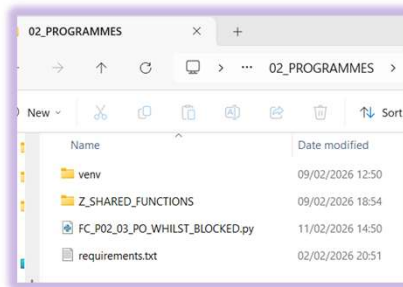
02_PROGRAMMES ×
+

→ ↑ ⟳ ··· 02_PROGRAMMES >

New ⌄ Sort

| Name | Date modified |
|---|---|
| venv | 09/02/2026 12:50 |
| Z_SHARED_FUNCTIONS | 09/02/2026 18:54 |
| FC_P02_03_PO_WHILST_BLOCKED.py | 11/02/2026 14:50 |
| requirements.txt | 02/02/2026 20:51 |